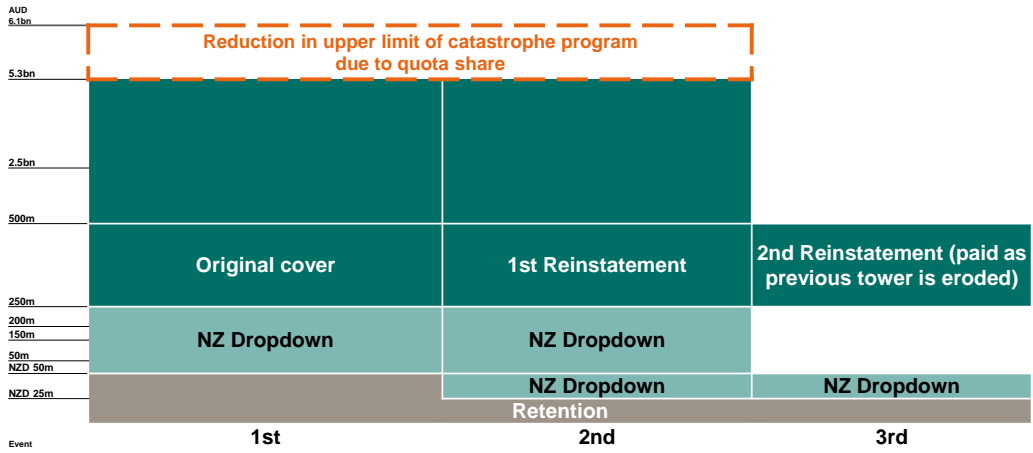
AUD
6.1bn
5.3bn
2.5bn
500m
250m
200m
150m
50m
NZD 50m
NZD 25m
Event

Reduction in upper limit of catastrophe program due to quota share

Original cover

1st Reinstatement

2nd Reinstatement (paid as previous tower is eroded)

NZ Dropdown

NZ Dropdown

NZ Dropdown

NZ Dropdown

Retention

1st

2nd

3rd